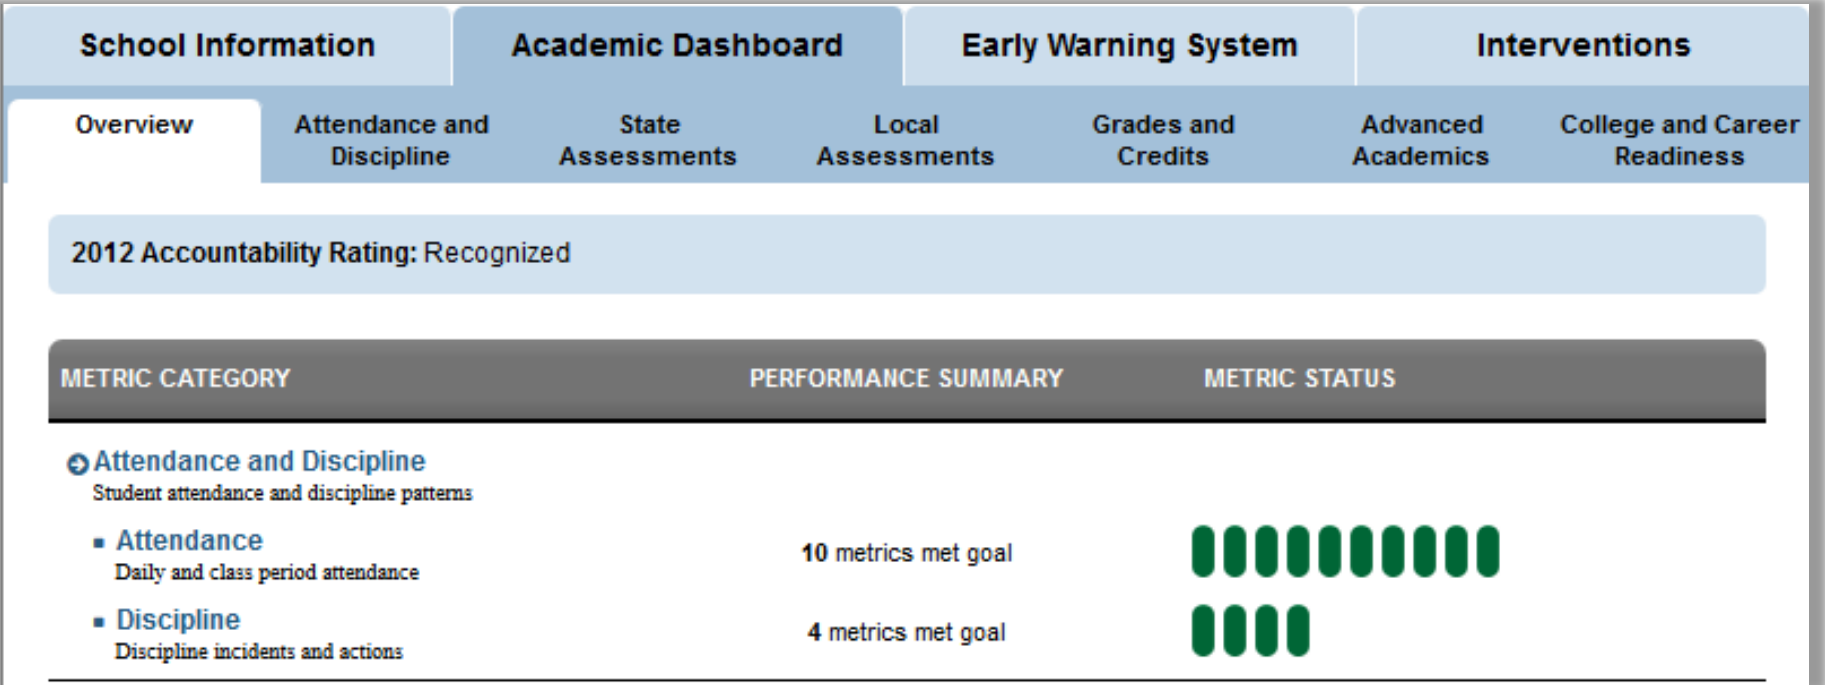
School Information | Academic Dashboard | Early Warning System | Interventions

Overview | Attendance and Discipline | State Assessments | Local Assessments | Grades and Credits | Advanced Academics | College and Career Readiness

**2012 Accountability Rating:** Recognized

| METRIC CATEGORY | PERFORMANCE SUMMARY | METRIC STATUS |
|---|---|---|
| Attendance and Discipline<br>Student attendance and discipline patterns | | |
| Attendance<br>Daily and class period attendance | **10** metrics met goal | |
| Discipline<br>Discipline incidents and actions | **4** metrics met goal | |